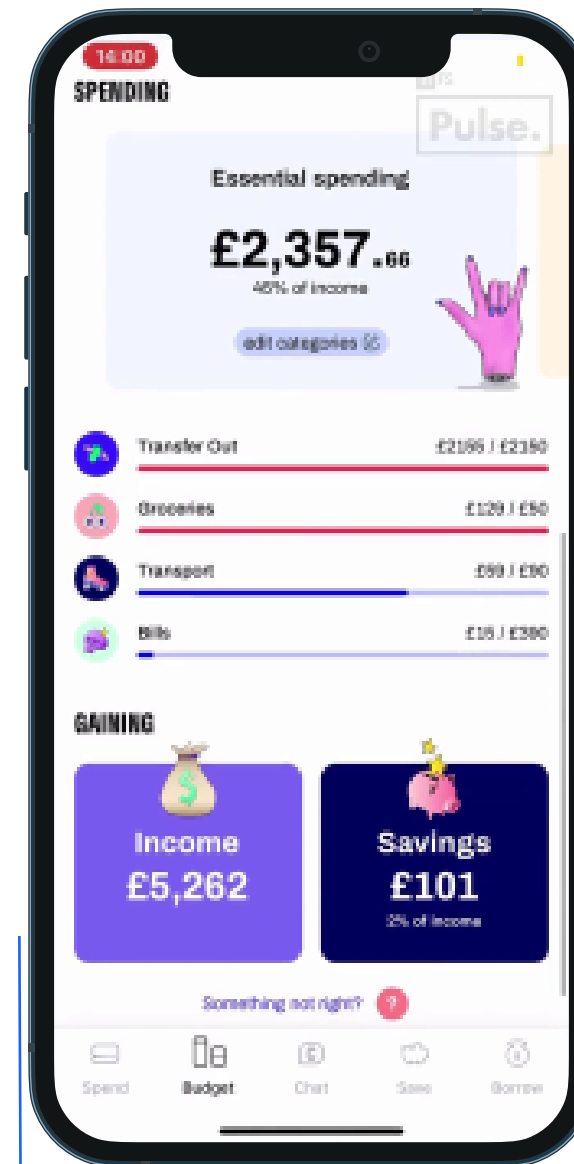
14:00

SPENDING

Pulse.

Essential spending

£2,357.66

46% of income

edit categories

Transfer Out £2195 / £2150

Groceries £129 / £50

Transport £59 / £90

Bills £16 / £380

GAINING

Income
£5,262

Savings
£101
2% of income

Something not right? ?

Spend Budget Chat Save Borrow